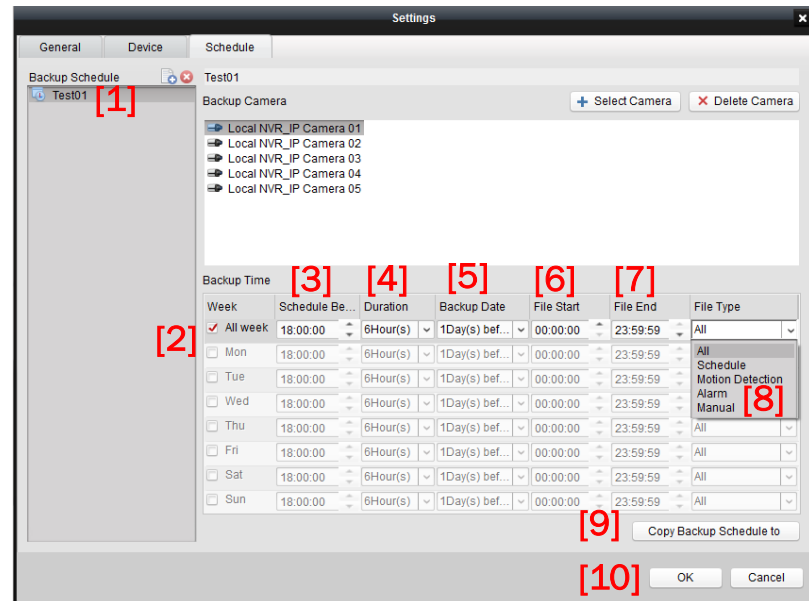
Settings

General Device Schedule

Backup Schedule

Test01 [1]

Test01

Backup Camera

Select Camera Delete Camera

Local NVR_IP Camera 01
Local NVR_IP Camera 02
Local NVR_IP Camera 03
Local NVR_IP Camera 04
Local NVR_IP Camera 05

Backup Time

[2] [3] [4] [5] [6] [7] [8]

| Week | Schedule Be... | Duration | Backup Date | File Start | File End | File Type |
|---|---|---|---|---|---|---|
| All week | 18:00:00 | 6Hour(s) | 1Day(s) bef... | 00:00:00 | 23:59:59 | All |
| Mon | 18:00:00 | 6Hour(s) | 1Day(s) bef... | 00:00:00 | 23:59:59 | All |
| Tue | 18:00:00 | 6Hour(s) | 1Day(s) bef... | 00:00:00 | 23:59:59 | Schedule |
| Wed | 18:00:00 | 6Hour(s) | 1Day(s) bef... | 00:00:00 | 23:59:59 | Motion Detection |
| Thu | 18:00:00 | 6Hour(s) | 1Day(s) bef... | 00:00:00 | 23:59:59 | Alarm |
| Fri | 18:00:00 | 6Hour(s) | 1Day(s) bef... | 00:00:00 | 23:59:59 | Manual |
| Sat | 18:00:00 | 6Hour(s) | 1Day(s) bef... | 00:00:00 | 23:59:59 | All |
| Sun | 18:00:00 | 6Hour(s) | 1Day(s) bef... | 00:00:00 | 23:59:59 | All |

[9] Copy Backup Schedule to

[10] OK Cancel